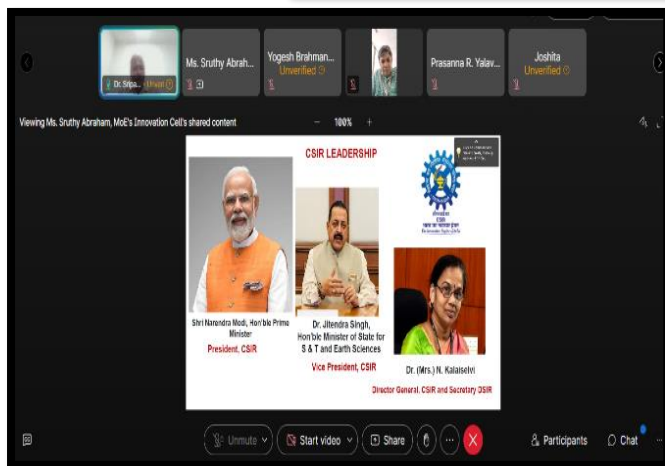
Dr. Sripa... Unveri...

Ms. Sruthy Abrah...

Yogesh Brahman...
Unverified

Prasanna R. Yalav...

Joshita
Unverified

Viewing Ms. Sruthy Abraham, MoE's Innovation Cell's shared content

100%

CSIR LEADERSHIP

Shri Narendra Modi, Hon'ble Prime Minister
President, CSIR

Dr. Jitendra Singh, Hon'ble Minister of State for S & T and Earth Sciences
Vice President, CSIR

Dr. (Mrs.) N. Kalaiselvi
Director General, CSIR and Secretary DSIR

Unmute

Start video

Share

Participants

Chat